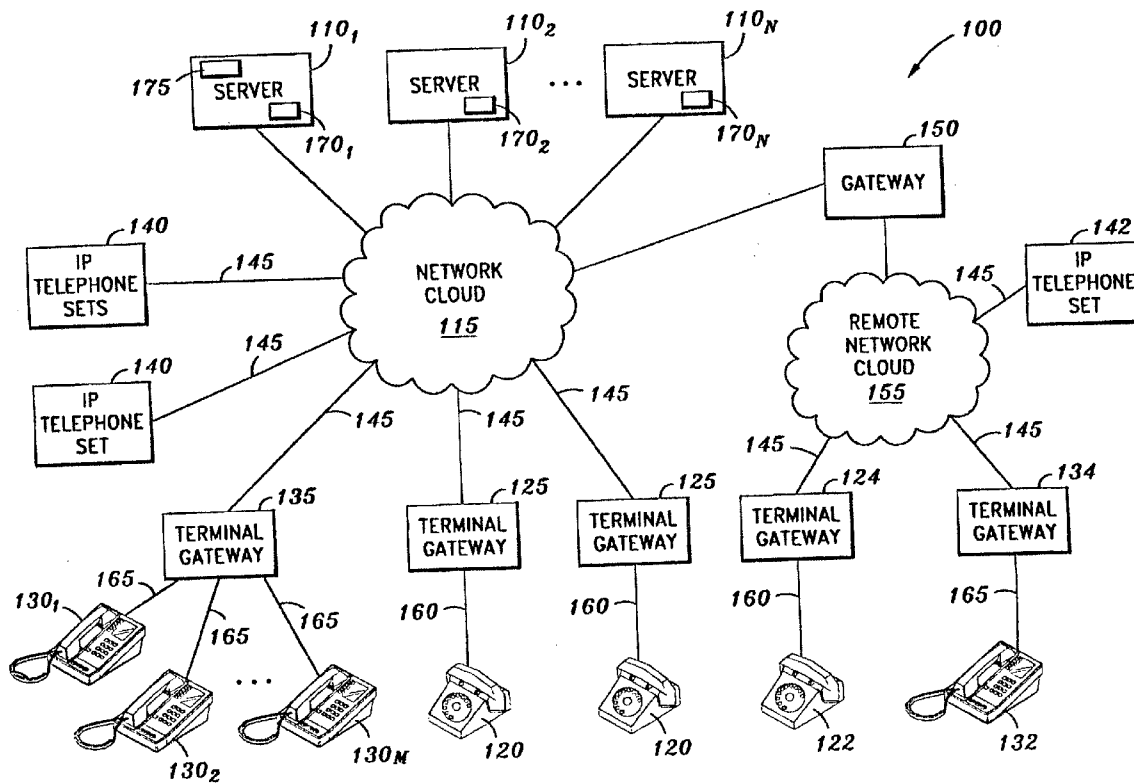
$110_1$
$110_2$
$110_N$
100
175
SERVER
SERVER
...
SERVER
$170_1$
$170_2$
$170_N$
150
GATEWAY
140
IP TELEPHONE SETS
145
NETWORK CLOUD
115
142
145
IP TELEPHONE SET
REMOTE NETWORK CLOUD
155
140
145
IP TELEPHONE SET
145
145
145
145
145
135
TERMINAL GATEWAY
125
TERMINAL GATEWAY
125
TERMINAL GATEWAY
124
TERMINAL GATEWAY
134
TERMINAL GATEWAY
165
$130_1$
165
165
160
160
160
165
...
120
120
122
132
$130_2$
$130_M$